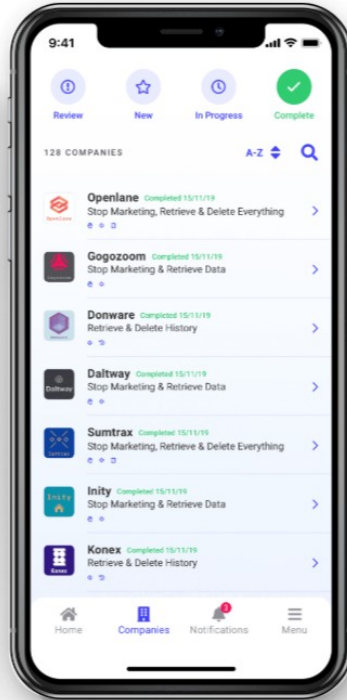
9:41

Review
New
In Progress
Complete

128 COMPANIES
A-Z

Openlane Completed 15/11/19
Stop Marketing, Retrieve & Delete Everything

Gogozoom Completed 15/11/19
Stop Marketing & Retrieve Data

Donware Completed 15/11/19
Retrieve & Delete History

Daltway Completed 15/11/19
Stop Marketing & Retrieve Data

Sumtrax Completed 15/11/19
Stop Marketing, Retrieve & Delete Everything

Inity Completed 15/11/19
Stop Marketing & Retrieve Data

Konex Completed 15/11/19
Retrieve & Delete History

Home
Companies
2
Notifications
Menu